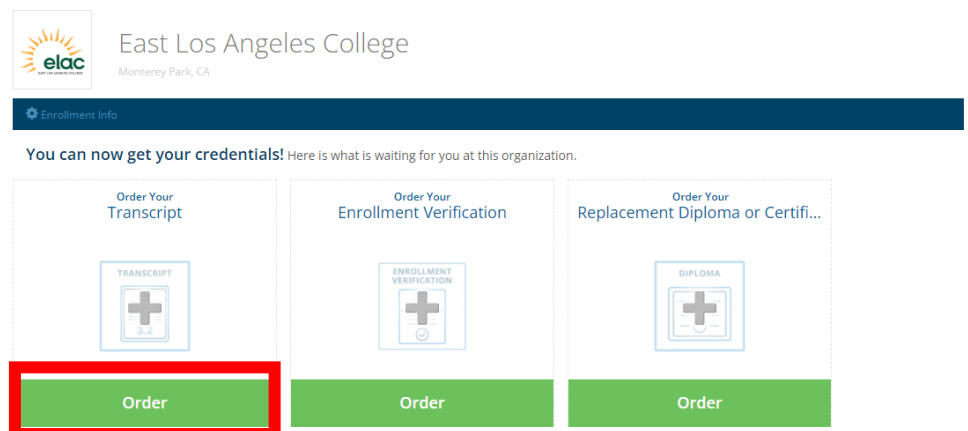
elac
EAST LOS ANGELES COLLEGE

East Los Angeles College
Monterey Park, CA

Enrollment Info

**You can now get your credentials!** Here is what is waiting for you at this organization.

Order Your
Transcript

TRANSCRIPT
3.2

Order

Order Your
Enrollment Verification

ENROLLMENT VERIFICATION

Order

Order Your
Replacement Diploma or Certifi...

DIPLOMA

Order